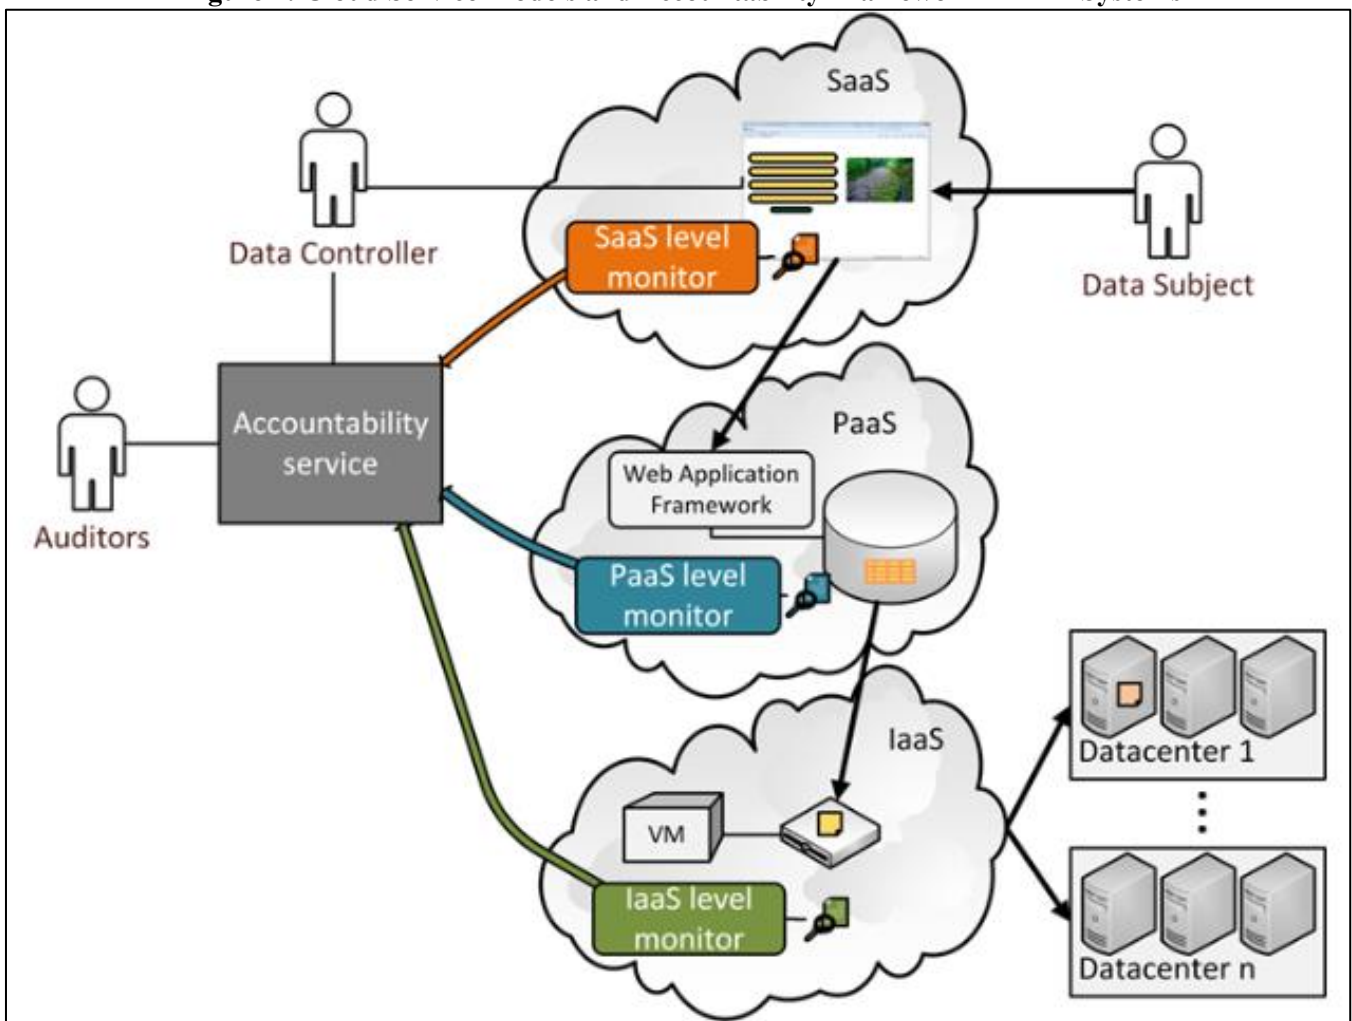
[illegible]

SaaS

Data Controller

SaaS level monitor

Data Subject

Accountability service

Auditors

PaaS

Web Application Framework

PaaS level monitor

IaaS

VM

IaaS level monitor

Datacenter 1

Datacenter n